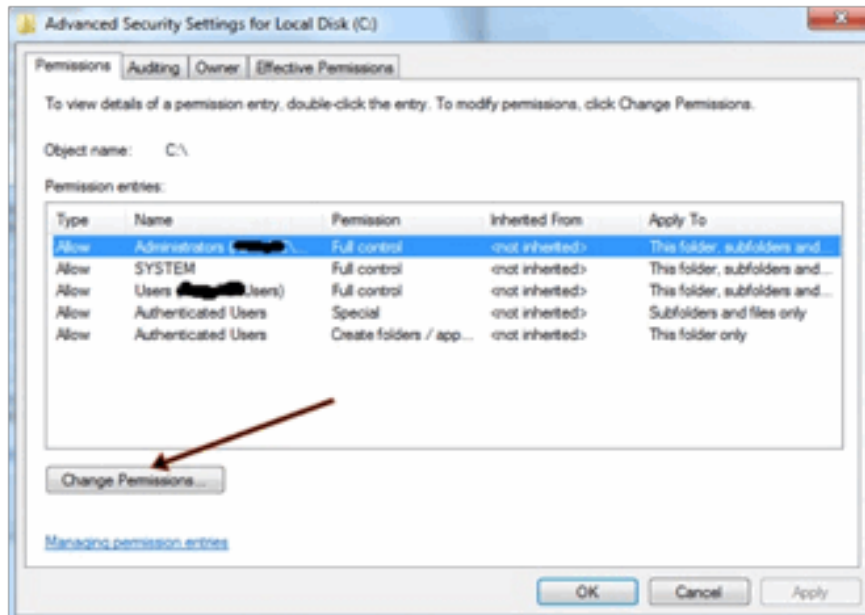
Advanced Security Settings for Local Disk (C:)

Permissions | Auditing | Owner | Effective Permissions

To view details of a permission entry, double-click the entry. To modify permissions, click Change Permissions.

Object name: C:\

Permission entries:

| Type | Name | Permission | Inherited From | Apply To |
|---|---|---|---|---|
| Allow | Administrators ([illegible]\... | Full control | <not inherited> | This folder, subfolders and... |
| Allow | SYSTEM | Full control | <not inherited> | This folder, subfolders and... |
| Allow | Users ([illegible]\Users) | Full control | <not inherited> | This folder, subfolders and... |
| Allow | Authenticated Users | Special | <not inherited> | Subfolders and files only |
| Allow | Authenticated Users | Create folders / app... | <not inherited> | This folder only |

Change Permissions...

Managing permission entries

OK | Cancel | Apply